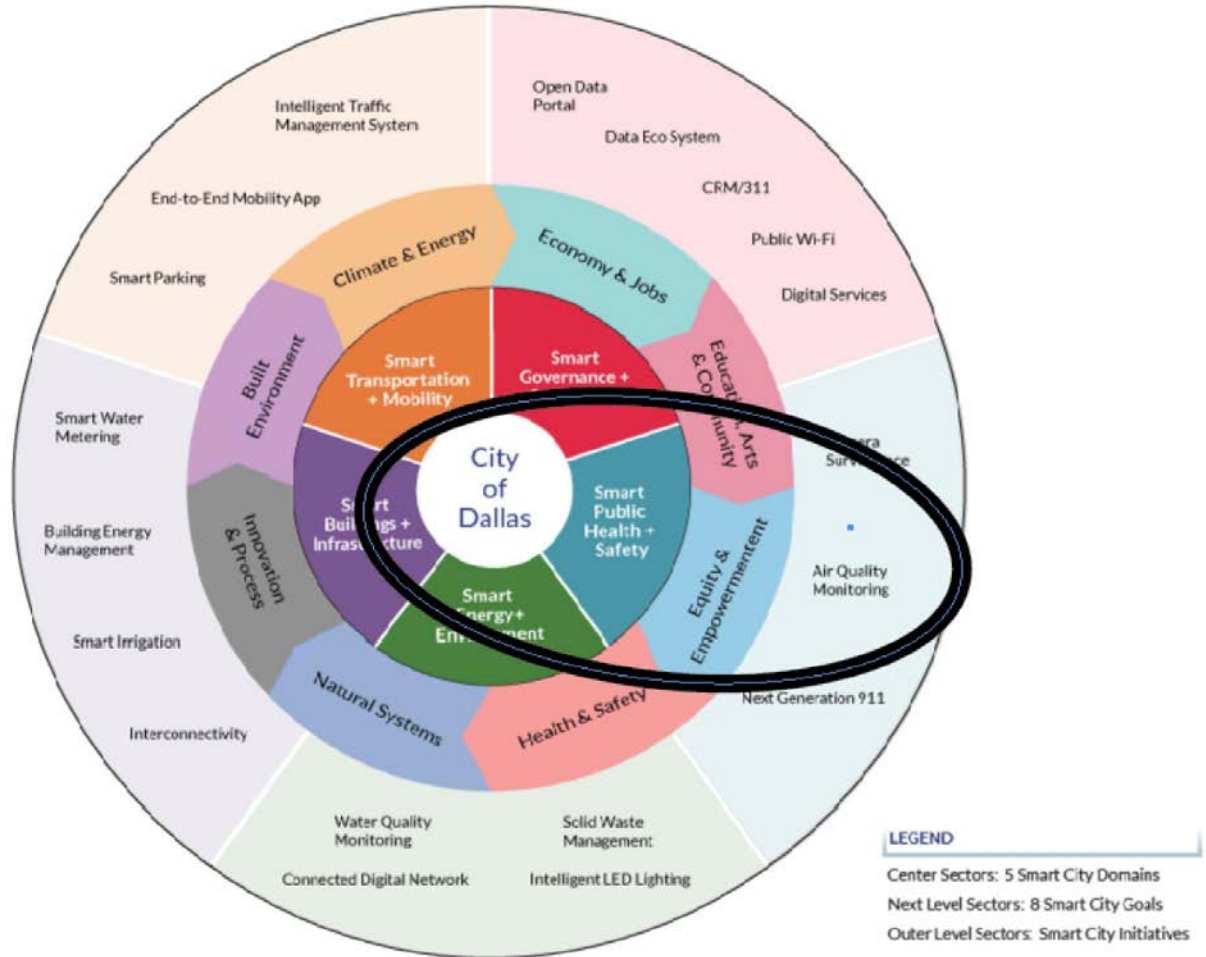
Intelligent Traffic Management System

End-to-End Mobility App

Smart Parking

Open Data Portal

Data Eco System

CRM/311

Public Wi-Fi

Digital Services

Climate & Energy

Economy & Jobs

Built Environment

Education, Arts & Community

Smart Transportation + Mobility

Smart Governance +

Smart Water Metering

Building Energy Management

Smart Irrigation

Interconnectivity

Innovation & Process

Smart Buildings + Infrastructure

City of Dallas

Smart Public Health + Safety

Smart Energy + Environment

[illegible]era Surveillance

Air Quality Monitoring

Equity & Empowerment

Natural Systems

Health & Safety

Next Generation 911

Water Quality Monitoring

Connected Digital Network

Solid Waste Management

Intelligent LED Lighting

LEGEND

Center Sectors: 5 Smart City Domains

Next Level Sectors: 8 Smart City Goals

Outer Level Sectors: Smart City Initiatives